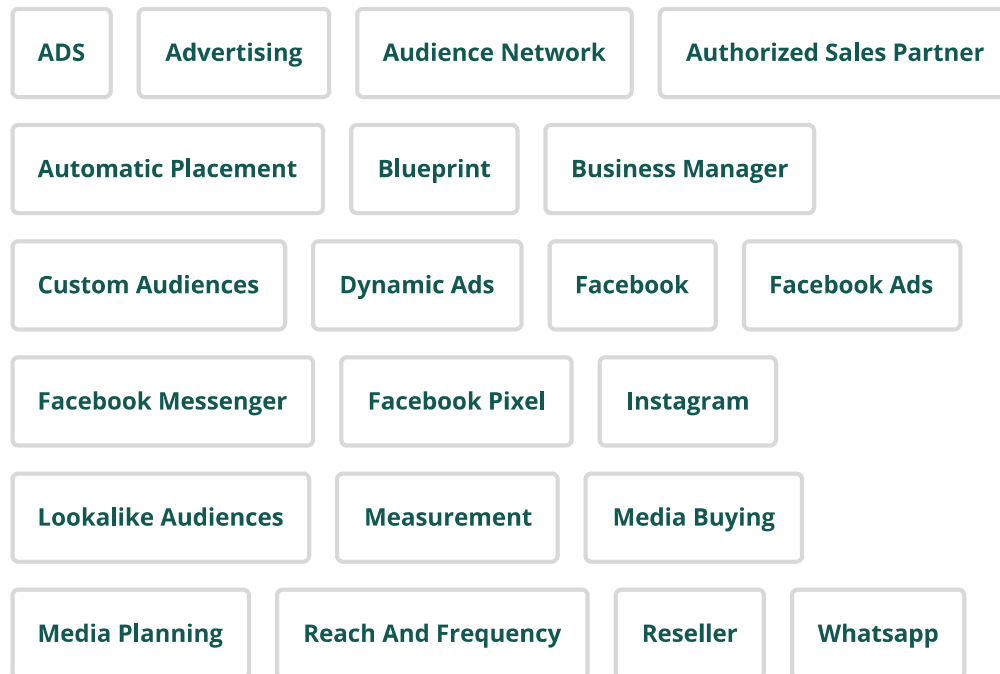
ADS
Advertising
Audience Network
Authorized Sales Partner
Automatic Placement
Blueprint
Business Manager
Custom Audiences
Dynamic Ads
Facebook
Facebook Ads
Facebook Messenger
Facebook Pixel
Instagram
Lookalike Audiences
Measurement
Media Buying
Media Planning
Reach And Frequency
Reseller
Whatsapp